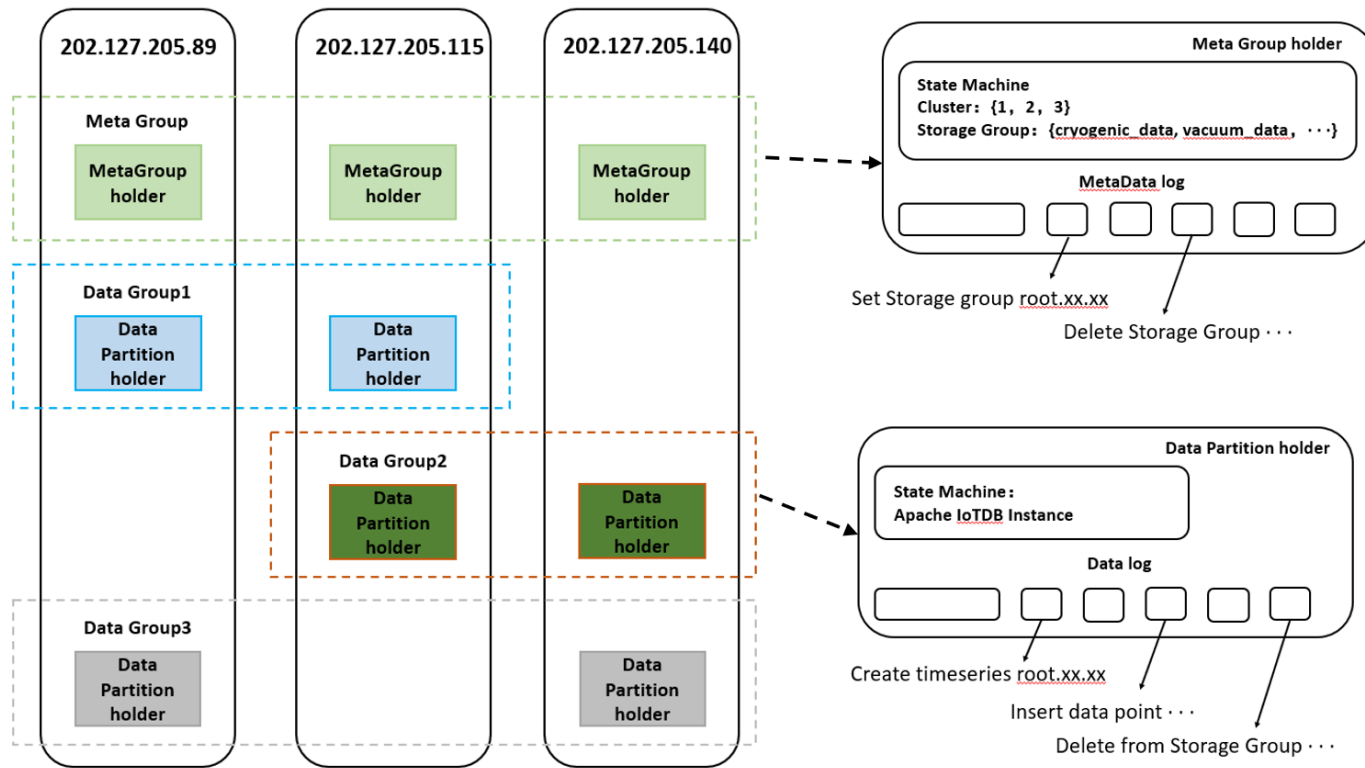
202.127.205.89

202.127.205.115

202.127.205.140

Meta Group

MetaGroup holder

MetaGroup holder

MetaGroup holder

Data Group1

Data Partition holder

Data Partition holder

Data Group2

Data Partition holder

Data Partition holder

Data Group3

Data Partition holder

Data Partition holder

Meta Group holder

State Machine
Cluster：{1， 2， 3}
Storage Group：{cryogenic_data, vacuum_data， · · ·}

MetaData log

Set Storage group root.xx.xx

Delete Storage Group · · ·

Data Partition holder

State Machine：
Apache IoTDB Instance

Data log

Create timeseries root.xx.xx

Insert data point · · ·

Delete from Storage Group · · ·